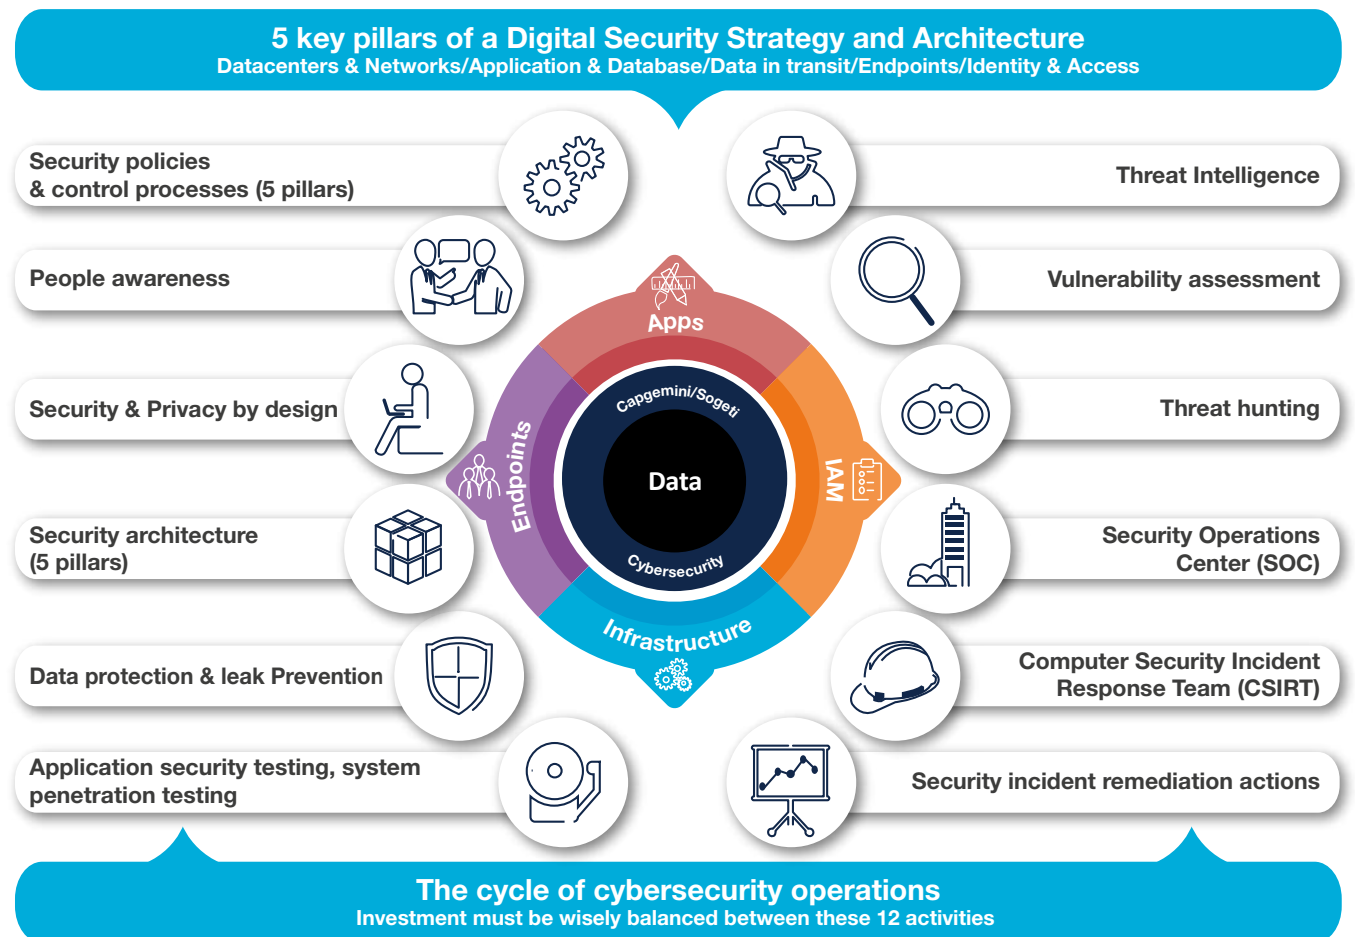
5 key pillars of a Digital Security Strategy and Architecture
Datacenters & Networks/Application & Database/Data in transit/Endpoints/Identity & Access

Security policies & control processes (5 pillars)

People awareness

Security & Privacy by design

Security architecture (5 pillars)

Data protection & leak Prevention

Application security testing, system penetration testing

Threat Intelligence

Vulnerability assessment

Threat hunting

Security Operations Center (SOC)

Computer Security Incident Response Team (CSIRT)

Security incident remediation actions

Apps
IAM
Infrastructure
Endpoints
Capgemini/Sogeti
Data
Cybersecurity

The cycle of cybersecurity operations
Investment must be wisely balanced between these 12 activities